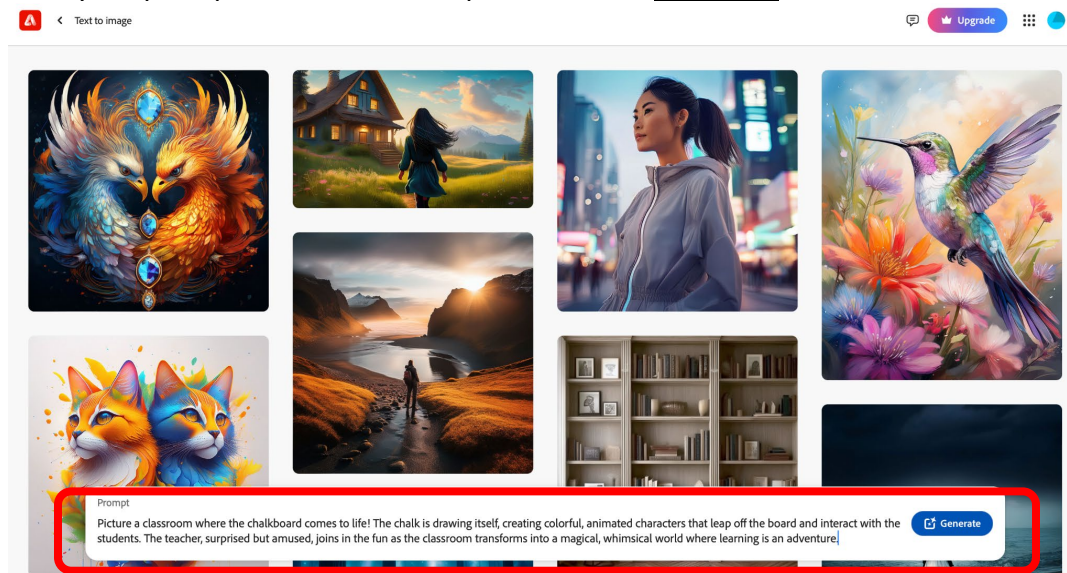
Text to image

Upgrade

Prompt

Picture a classroom where the chalkboard comes to life! The chalk is drawing itself, creating colorful, animated characters that leap off the board and interact with the students. The teacher, surprised but amused, joins in the fun as the classroom transforms into a magical, whimsical world where learning is an adventure.

Generate